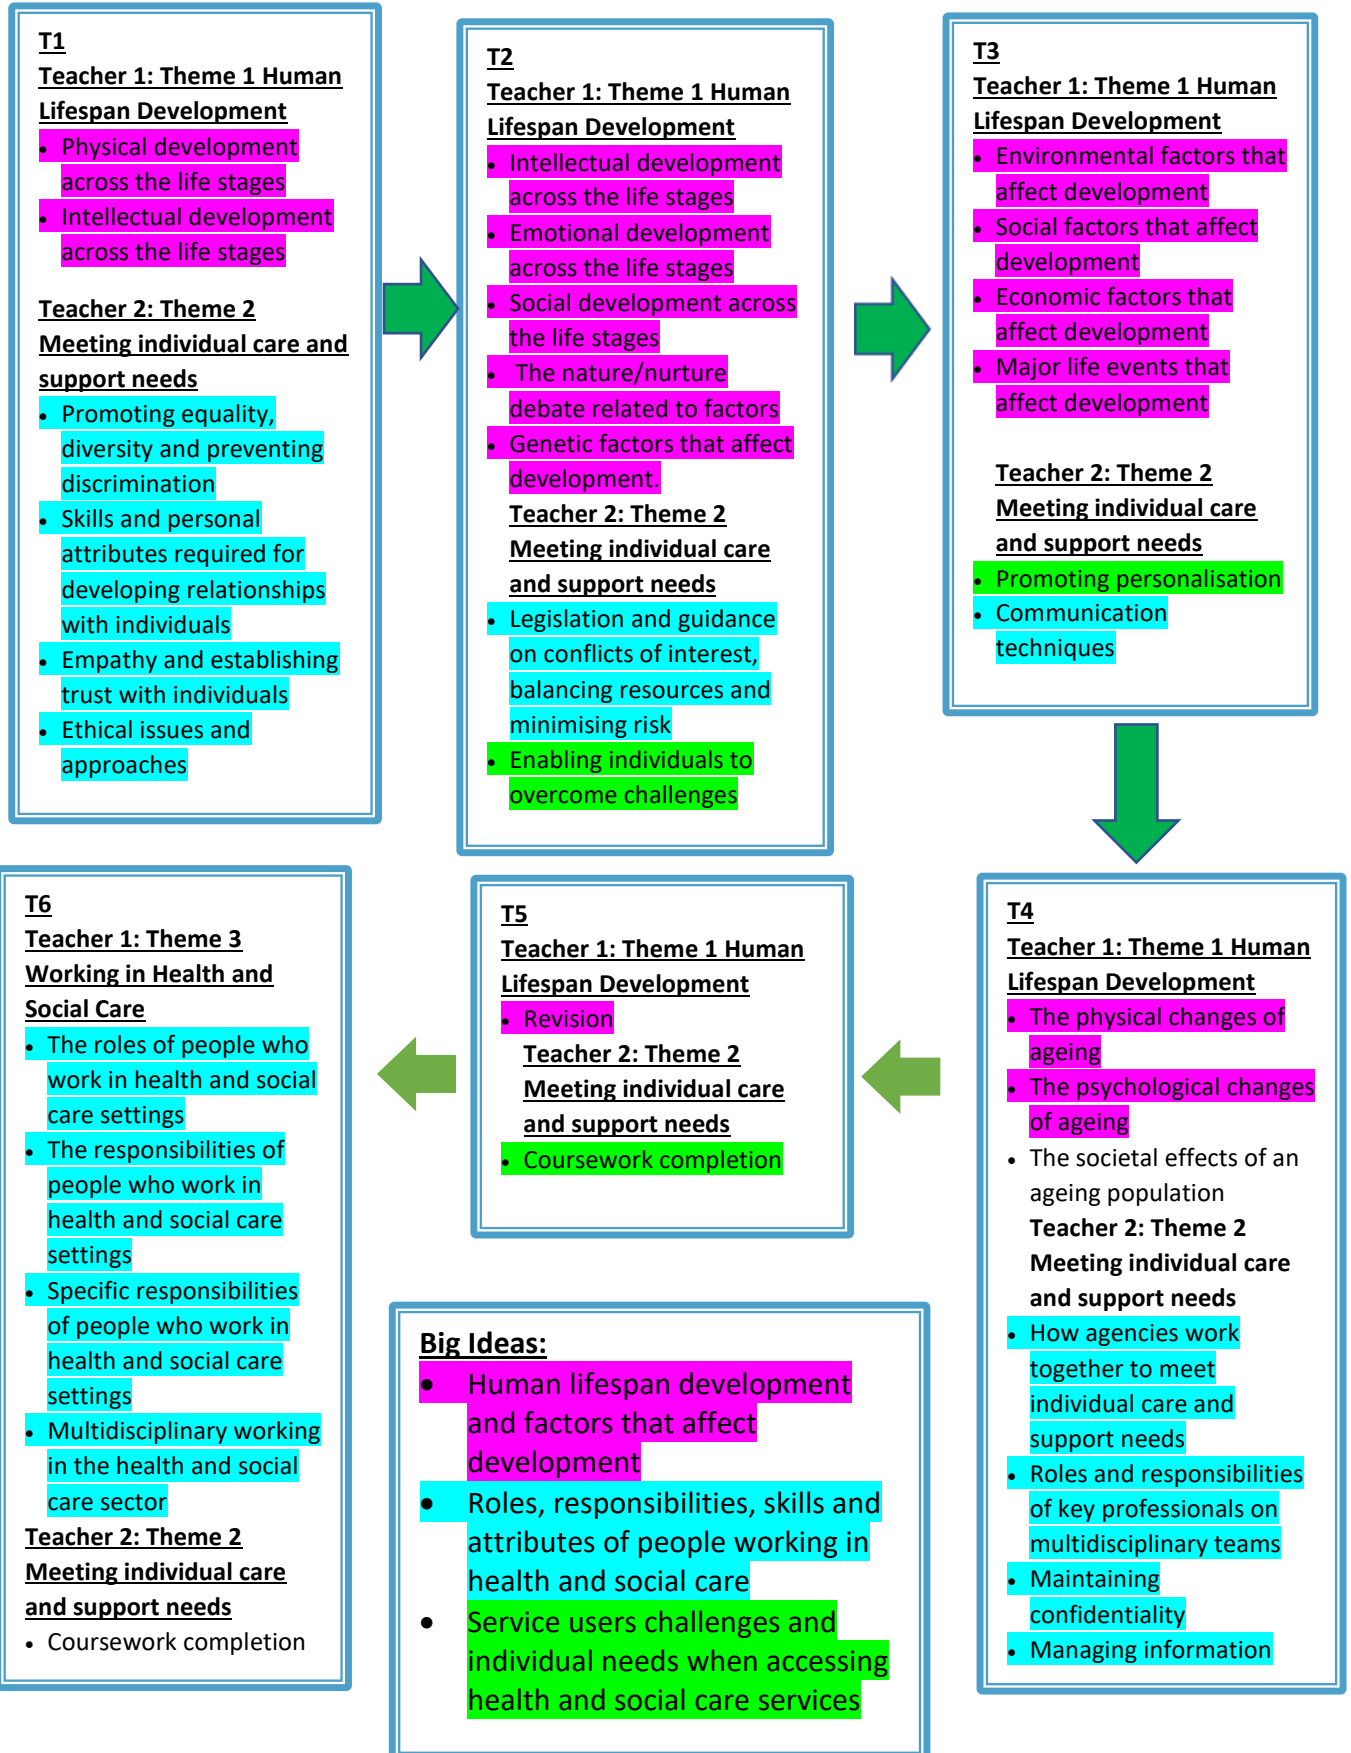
T1
Teacher 1: Theme 1 Human Lifespan Development
- Physical development across the life stages
- Intellectual development across the life stages

Teacher 2: Theme 2 Meeting individual care and support needs
- Promoting equality, diversity and preventing discrimination
- Skills and personal attributes required for developing relationships with individuals
- Empathy and establishing trust with individuals
- Ethical issues and approaches

T2
Teacher 1: Theme 1 Human Lifespan Development
- Intellectual development across the life stages
- Emotional development across the life stages
- Social development across the life stages
- The nature/nurture debate related to factors
- Genetic factors that affect development.

Teacher 2: Theme 2 Meeting individual care and support needs
- Legislation and guidance on conflicts of interest, balancing resources and minimising risk
- Enabling individuals to overcome challenges

T3
Teacher 1: Theme 1 Human Lifespan Development
- Environmental factors that affect development
- Social factors that affect development
- Economic factors that affect development
- Major life events that affect development

Teacher 2: Theme 2 Meeting individual care and support needs
- Promoting personalisation
- Communication techniques

T4
Teacher 1: Theme 1 Human Lifespan Development
- The physical changes of ageing
- The psychological changes of ageing
- The societal effects of an ageing population

Teacher 2: Theme 2 Meeting individual care and support needs
- How agencies work together to meet individual care and support needs
- Roles and responsibilities of key professionals on multidisciplinary teams
- Maintaining confidentiality
- Managing information

T5
Teacher 1: Theme 1 Human Lifespan Development
- Revision

Teacher 2: Theme 2 Meeting individual care and support needs
- Coursework completion

T6
Teacher 1: Theme 3 Working in Health and Social Care
- The roles of people who work in health and social care settings
- The responsibilities of people who work in health and social care settings
- Specific responsibilities of people who work in health and social care settings
- Multidisciplinary working in the health and social care sector

Teacher 2: Theme 2 Meeting individual care and support needs
- Coursework completion

Big Ideas:
- Human lifespan development and factors that affect development
- Roles, responsibilities, skills and attributes of people working in health and social care
- Service users challenges and individual needs when accessing health and social care services